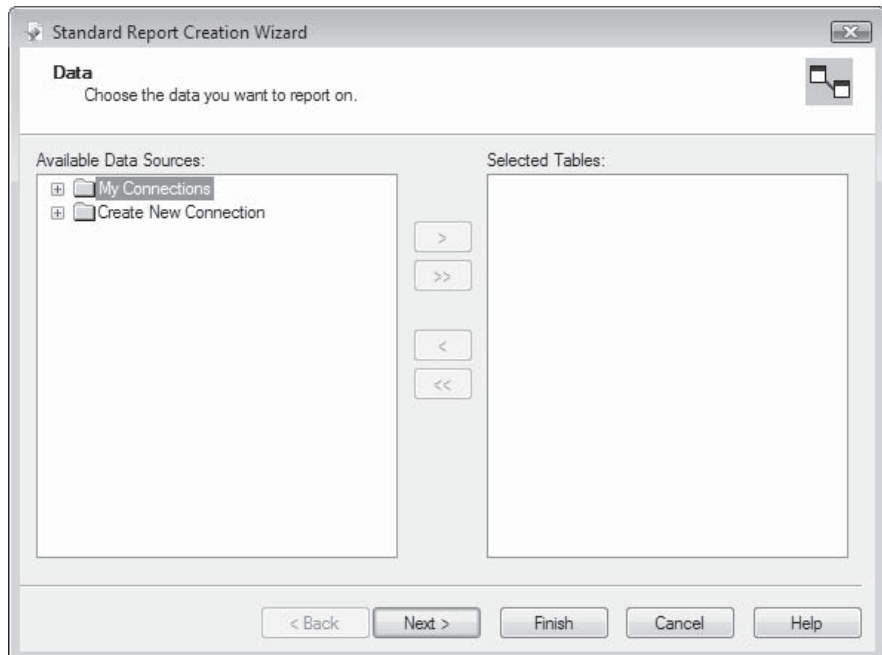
Standard Report Creation Wizard

Data
Choose the data you want to report on.

Available Data Sources:

My Connections
Create New Connection

>
>>
<
<<

Selected Tables:

< Back
Next >
Finish
Cancel
Help